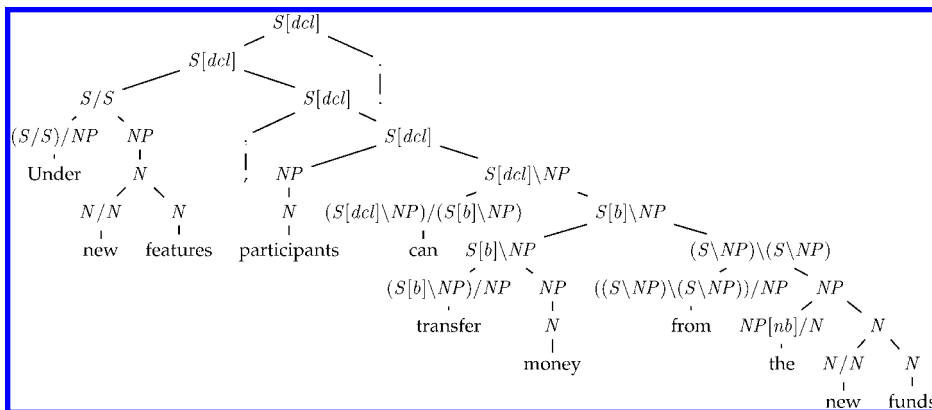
$S[dcl]$

$S[dcl]$ .

$S/S$ $S[dcl]$ .

$(S/S)/NP$ $NP$ , $S[dcl]$

Under $N$ , $NP$ $S[dcl]\backslash NP$

$N/N$ $N$ $N$ $(S[dcl]\backslash NP)/(S[b]\backslash NP)$ $S[b]\backslash NP$

new features participants can $S[b]\backslash NP$ $(S\backslash NP)\backslash(S\backslash NP)$

$(S[b]\backslash NP)/NP$ $NP$ $((S\backslash NP)\backslash(S\backslash NP))/NP$ $NP$

transfer $N$ from $NP[nb]/N$ $N$

money the $N/N$ $N$

new funds